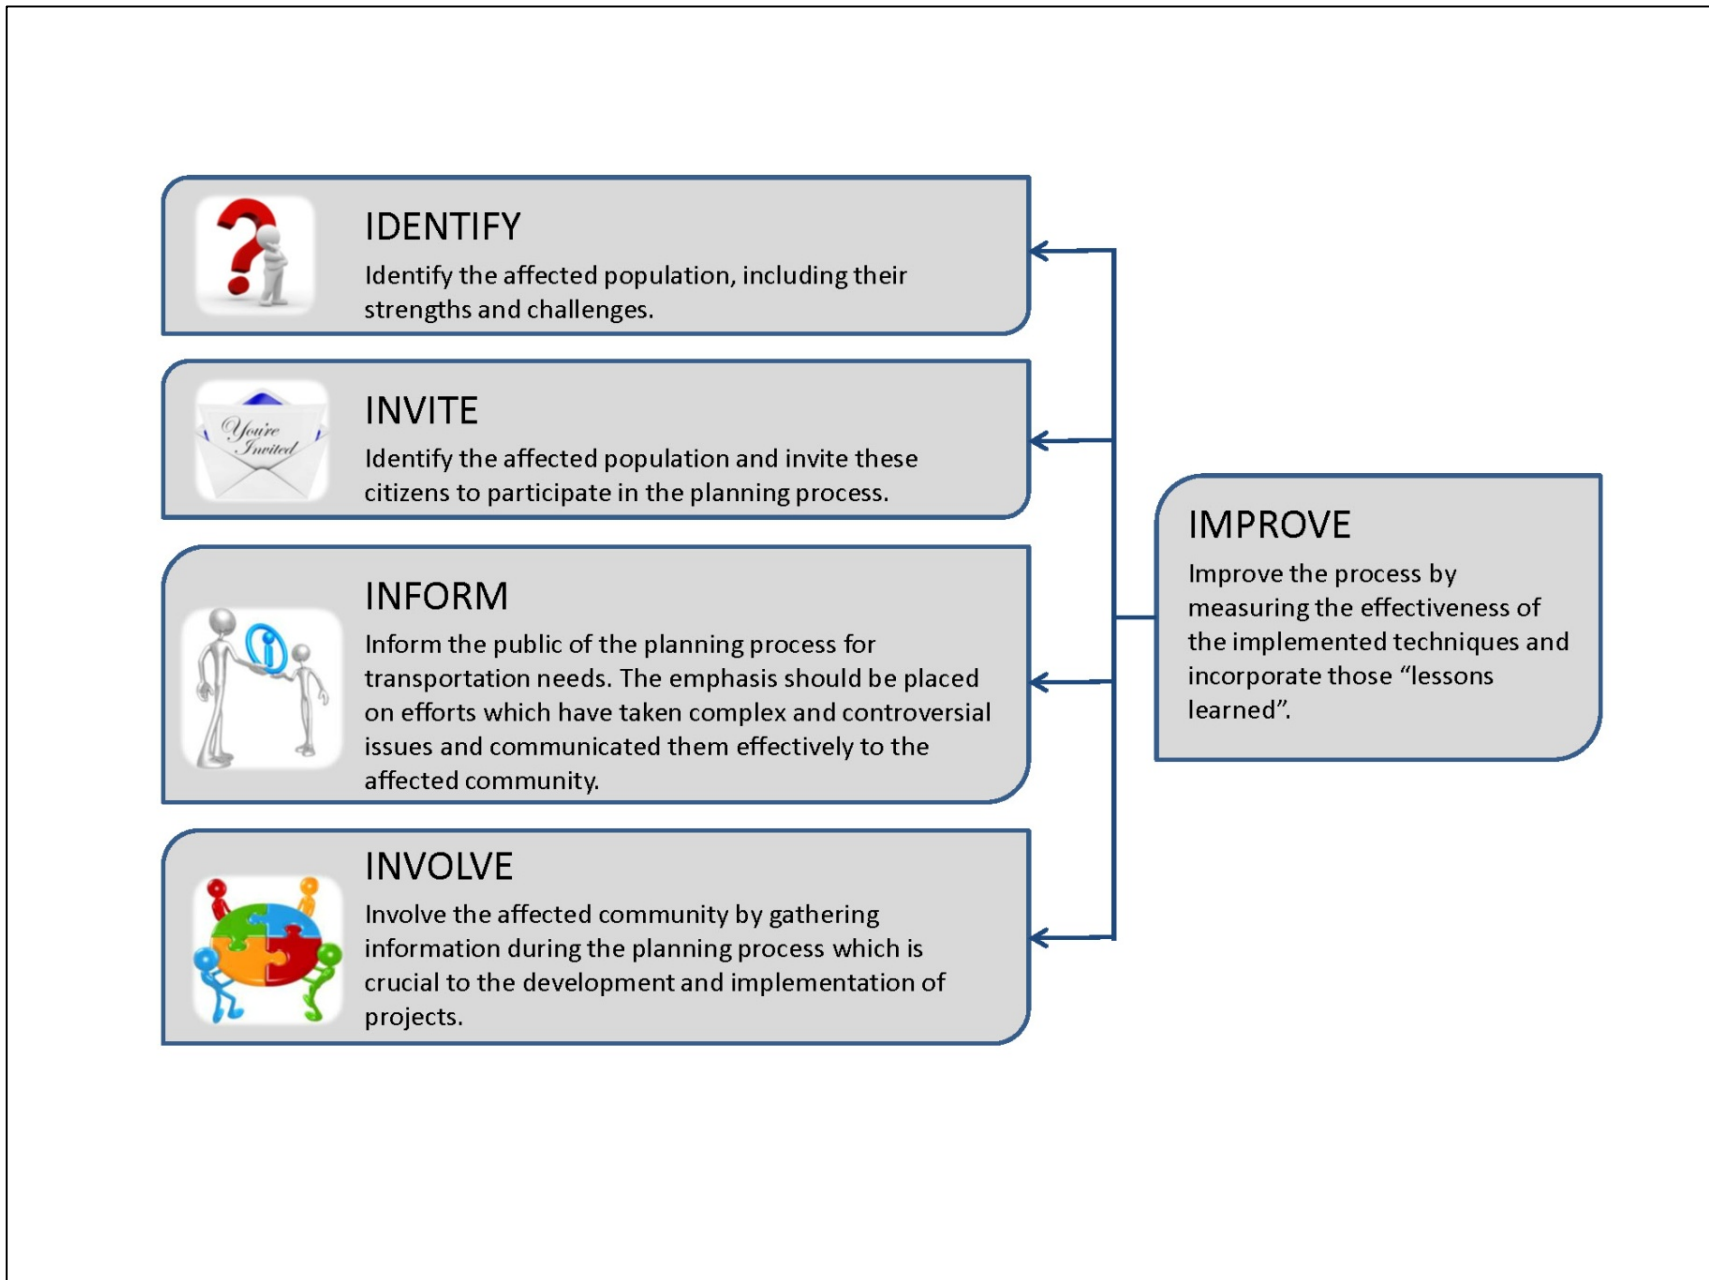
IDENTIFY
Identify the affected population, including their strengths and challenges.

You're Invited

INVITE
Identify the affected population and invite these citizens to participate in the planning process.

INFORM
Inform the public of the planning process for transportation needs. The emphasis should be placed on efforts which have taken complex and controversial issues and communicated them effectively to the affected community.

INVOLVE
Involve the affected community by gathering information during the planning process which is crucial to the development and implementation of projects.

IMPROVE
Improve the process by measuring the effectiveness of the implemented techniques and incorporate those "lessons learned".